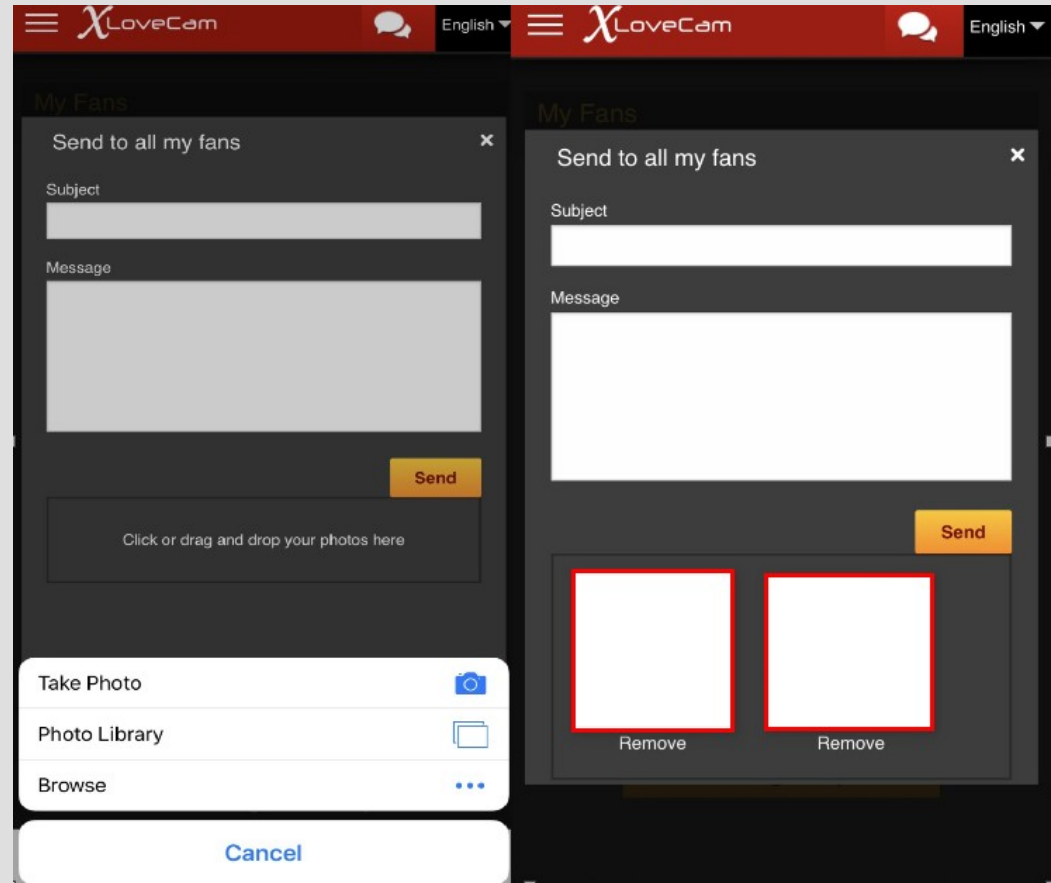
XLoveCam

English

My Fans

Send to all my fans

×

Subject

Message

Send

Click or drag and drop your photos here

Take Photo

Photo Library

Browse

Cancel

XLoveCam

English

My Fans

Send to all my fans

×

Subject

Message

Send

Remove

Remove